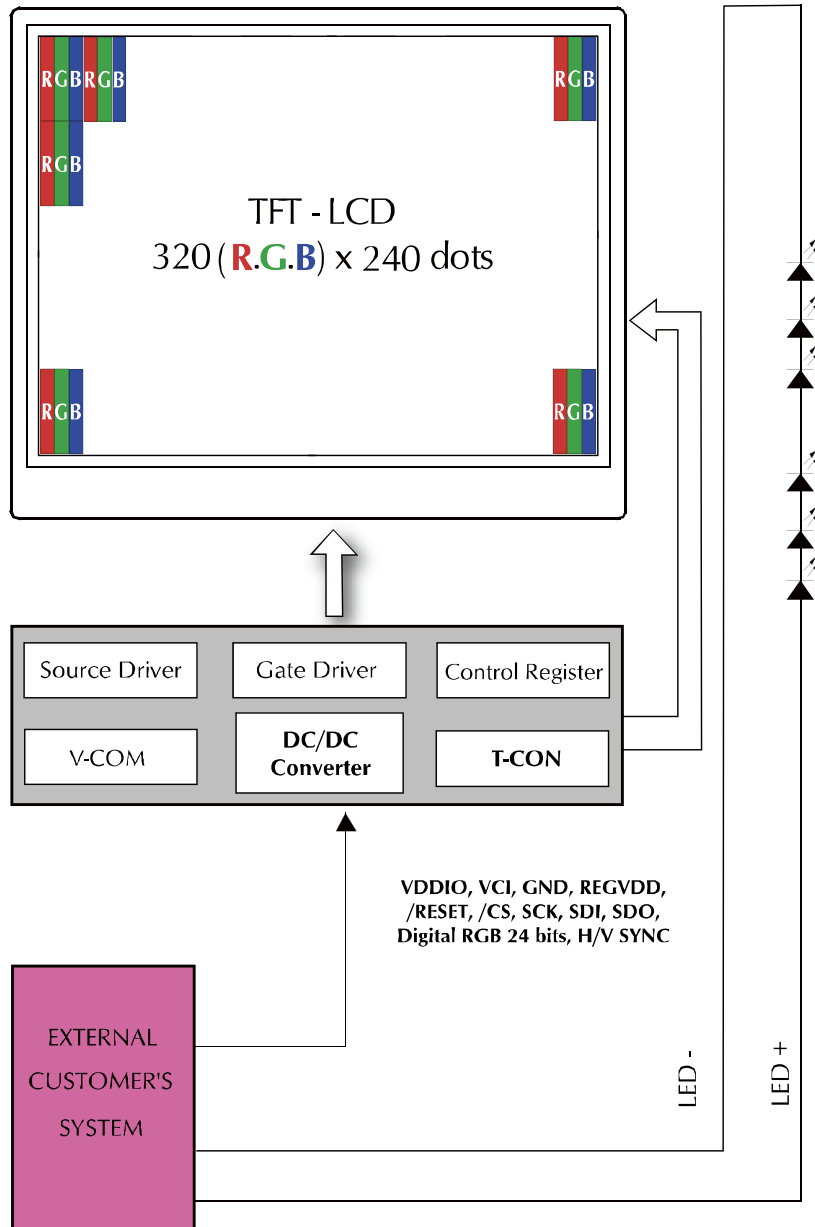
RGB RGB

RGB

RGB

TFT - LCD
320 (R.G.B) x 240 dots

RGB

RGB

Source Driver

Gate Driver

Control Register

V-COM

DC/DC Converter

T-CON

VDDIO, VCI, GND, REGVDD, /RESET, /CS, SCK, SDI, SDO, Digital RGB 24 bits, H/V SYNC

EXTERNAL CUSTOMER'S SYSTEM

LED -

LED +